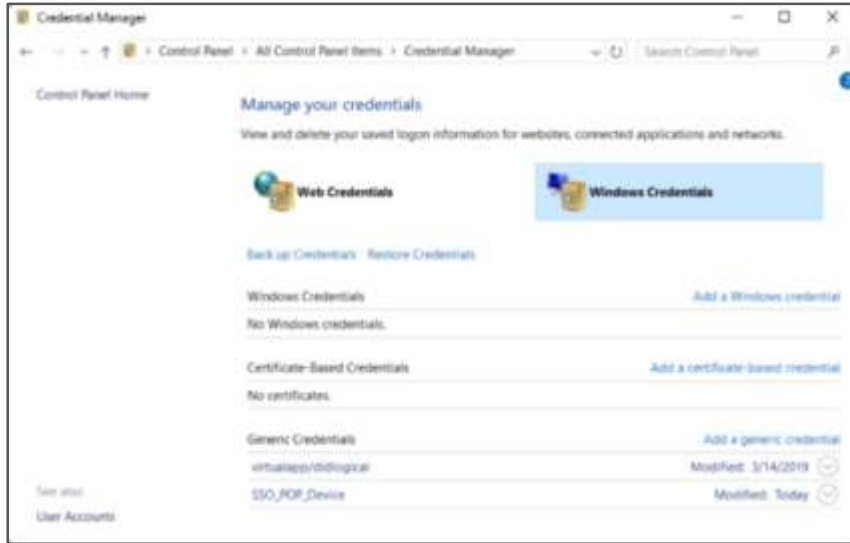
Credential Manager

Control Panel > All Control Panel Items > Credential Manager

Search Control Panel

Control Panel Home

Manage your credentials

View and delete your saved logon information for websites, connected applications and networks.

Web Credentials

Windows Credentials

Back up Credentials Restore Credentials

Windows Credentials

Add a Windows credential

No Windows credentials.

Certificate-Based Credentials

Add a certificate-based credential

No certificates.

Generic Credentials

Add a generic credential

virtualapp/didlogical

Modified: 3/14/2019

SSO_POP_Device

Modified: Today

See also

User Accounts